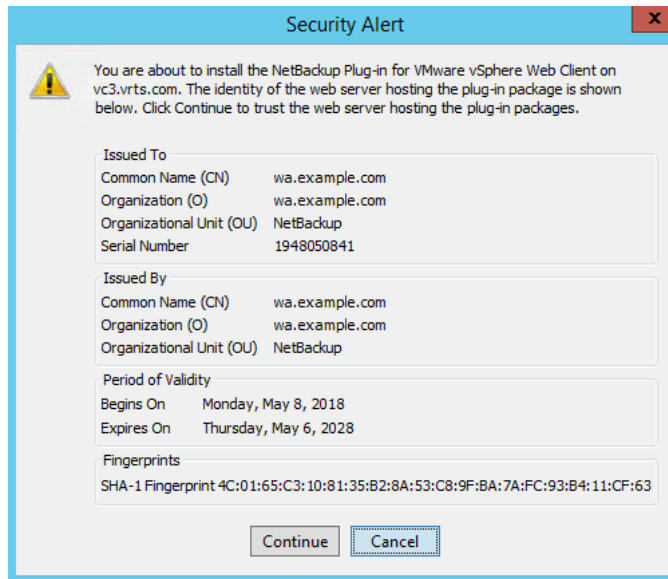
Security Alert

You are about to install the NetBackup Plug-in for VMware vSphere Web Client on vc3.vrts.com. The identity of the web server hosting the plug-in package is shown below. Click Continue to trust the web server hosting the plug-in packages.

Issued To

| | |
|---|---|
| Common Name (CN) | wa.example.com |
| Organization (O) | wa.example.com |
| Organizational Unit (OU) | NetBackup |
| Serial Number | 1948050841 |

Issued By

| | |
|---|---|
| Common Name (CN) | wa.example.com |
| Organization (O) | wa.example.com |
| Organizational Unit (OU) | NetBackup |

Period of Validity

| | |
|---|---|
| Begins On | Monday, May 8, 2018 |
| Expires On | Thursday, May 6, 2028 |

Fingerprints

SHA-1 Fingerprint 4C:01:65:C3:10:81:35:B2:8A:53:C8:9F:BA:7A:FC:93:B4:11:CF:63

Continue Cancel